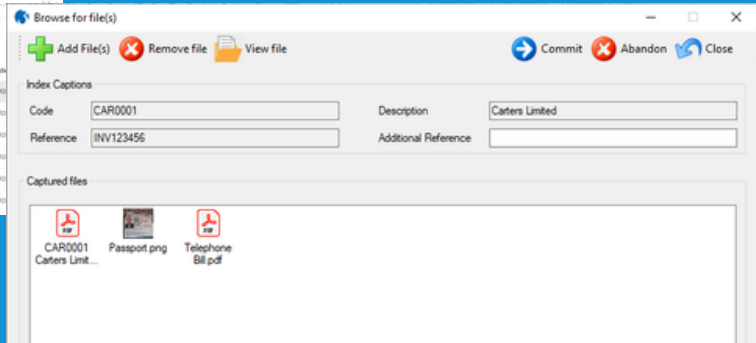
Browse for file(s)

Add File(s) Remove file View file Commit Abandon Close

Index Captions

Code CAR0001

Description Carters Limited

Reference INV123456

Additional Reference

Captured files

CAR0001 Carters Limit...

Passport.png

Telephone Bill.pdf